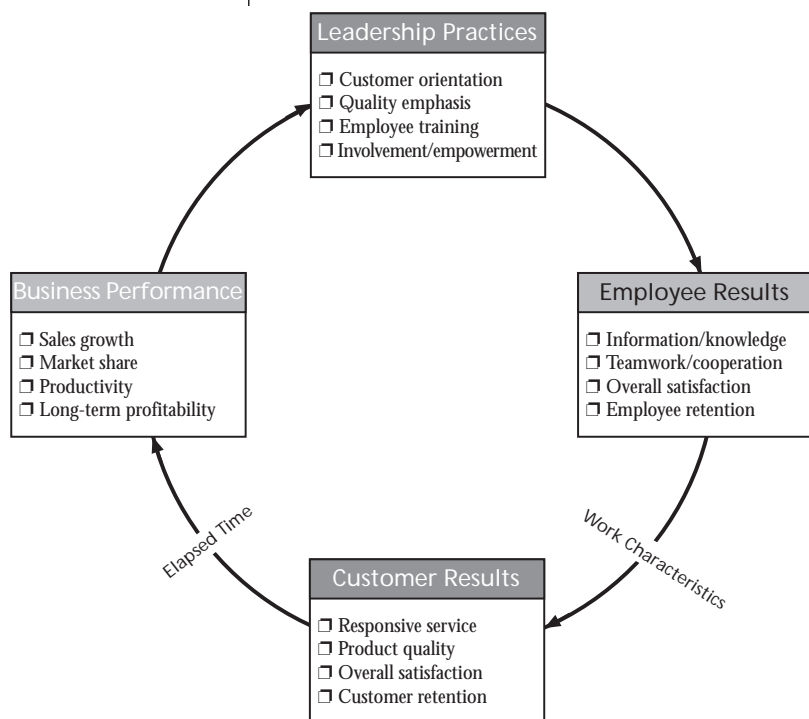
Leadership Practices

❒ Customer orientation
❒ Quality emphasis
❒ Employee training
❒ Involvement/empowerment

Employee Results

❒ Information/knowledge
❒ Teamwork/cooperation
❒ Overall satisfaction
❒ Employee retention

Work Characteristics

Customer Results

❒ Responsive service
❒ Product quality
❒ Overall satisfaction
❒ Customer retention

Elapsed Time

Business Performance

❒ Sales growth
❒ Market share
❒ Productivity
❒ Long-term profitability